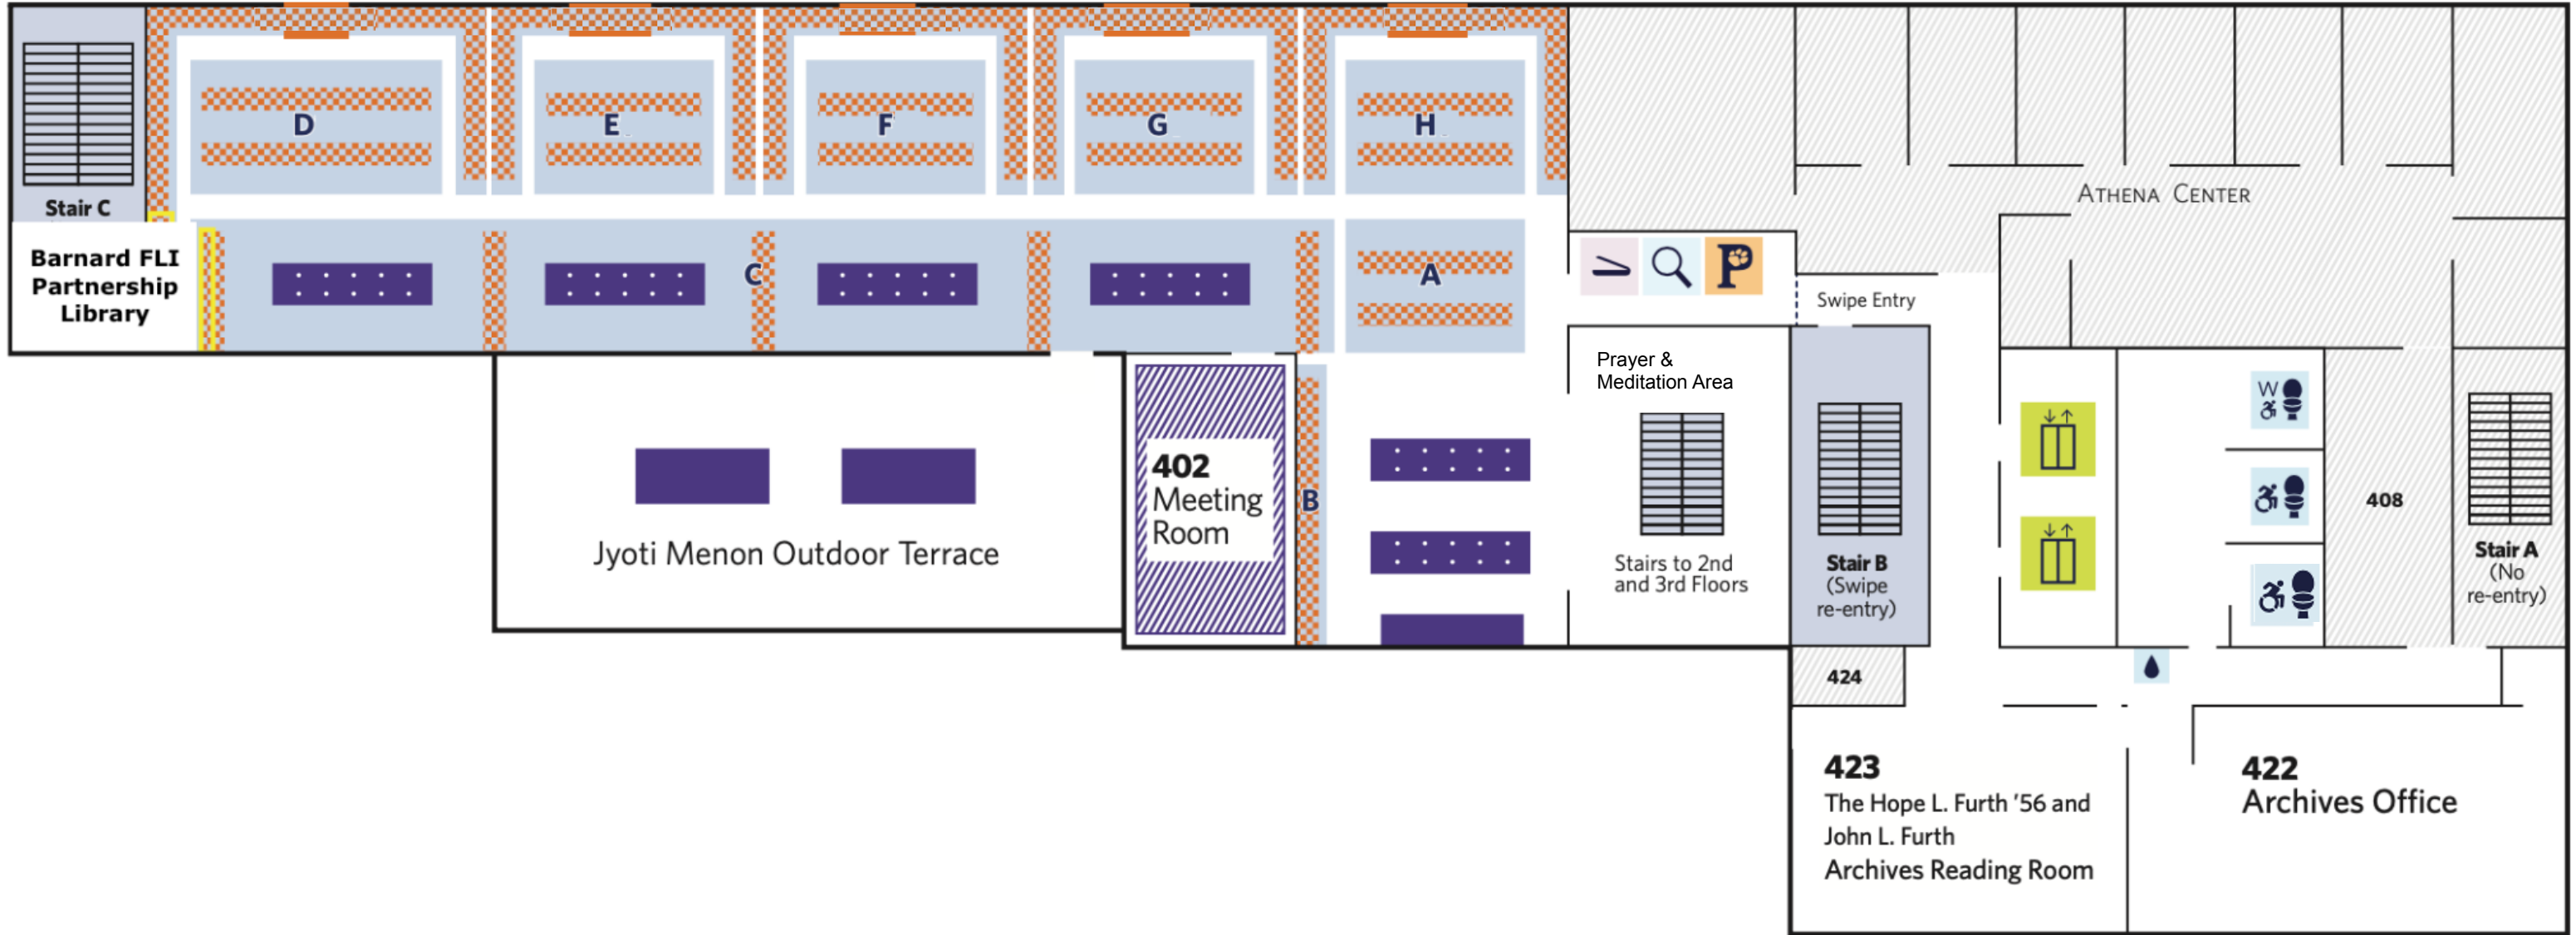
Stair C

D

E

F

G

H

Athena Center

Barnard FLI Partnership Library

C

A

Swipe Entry

Prayer & Meditation Area

402 Meeting Room

B

Jyoti Menon Outdoor Terrace

Stairs to 2nd and 3rd Floors

Stair B (Swipe re-entry)

W

408

Stair A (No re-entry)

424

423
The Hope L. Furth '56 and John L. Furth
Archives Reading Room

422
Archives Office